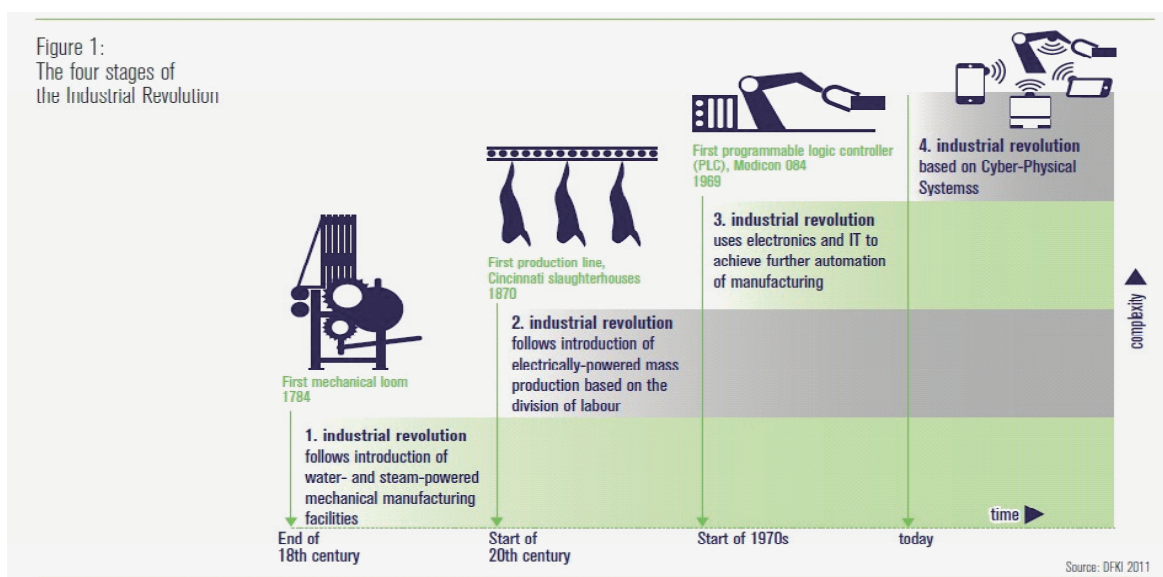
Figure 1:
The four stages of
the Industrial Revolution

First programmable logic controller (PLC), Modicon 084
1969

4. industrial revolution
based on Cyber-Physical Systemss

First production line, Cincinnati slaughterhouses
1870

3. industrial revolution
uses electronics and IT to achieve further automation of manufacturing

complexity

2. industrial revolution
follows introduction of electrically-powered mass production based on the division of labour

First mechanical loom
1784

1. industrial revolution
follows introduction of water- and steam-powered mechanical manufacturing facilities

time

End of
18th century

Start of
20th century

Start of 1970s

today

Source: DFKI 2011